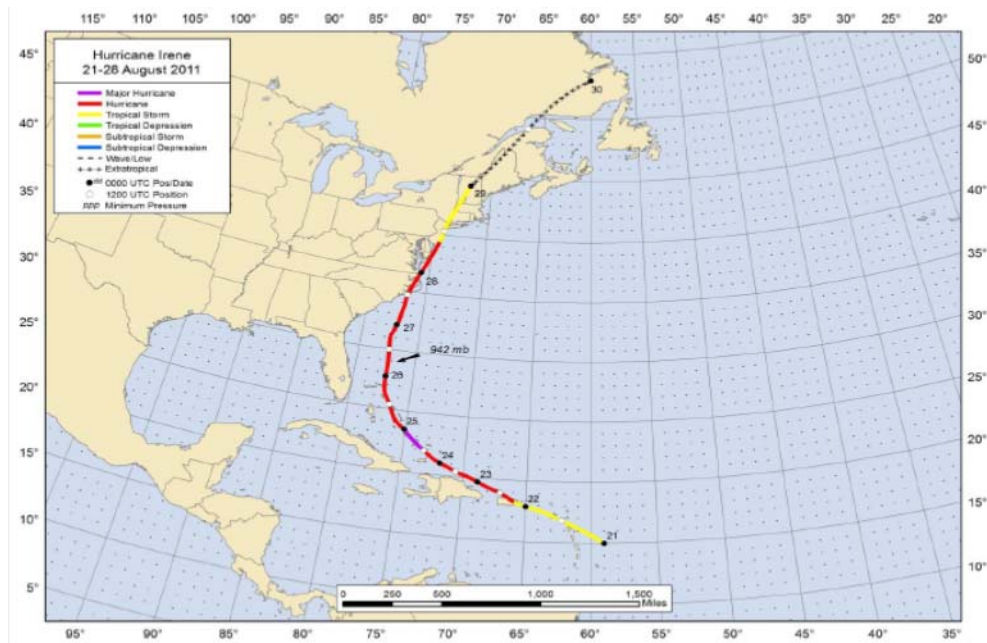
115° 110° 105° 100° 95° 90° 85° 80° 75° 70° 65° 60° 55° 50° 45° 40° 35° 30° 25° 20°

Hurricane Irene
21-28 August 2011

Major Hurricane
Hurricane
Tropical Storm
Tropical Depression
Subtropical Storm
Subtropical Depression
Wave/Low
Extratropical
0000 UTC Pos/Date
1200 UTC Position
Minimum Pressure

45°
40°
35°
30°
25°
20°
15°
10°
5°

50°
45°
40°
35°
30°
25°
20°
15°
10°

30
29
28
27
942 mb
26
25
24
23
22
21

0 250 500 1,000 1,500 Miles

95° 90° 85° 80° 75° 70° 65° 60° 55° 50° 45° 40° 35°